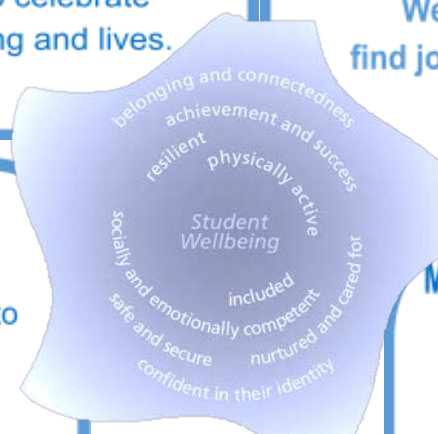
g and lives.

We

find jo

M

o

belonging and connectedness

achievement and success

resilient

physically active

Student Wellbeing

socially skilled

inclusive

and cared for

safe and secure

emotionally competent

nurtured

confident in their identity